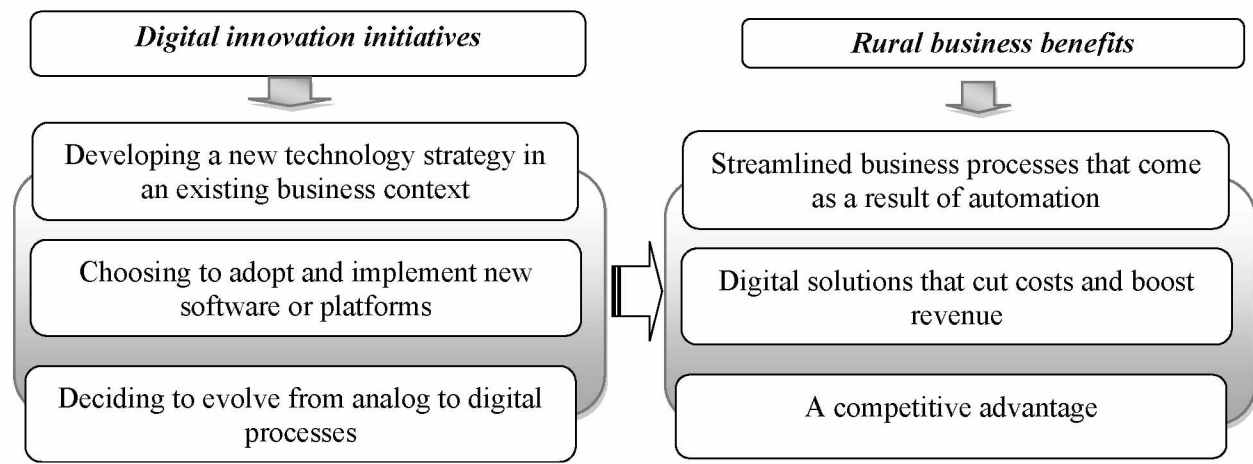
Digital innovation initiatives

Developing a new technology strategy in an existing business context

Choosing to adopt and implement new software or platforms

Deciding to evolve from analog to digital processes

Rural business benefits

Streamlined business processes that come as a result of automation

Digital solutions that cut costs and boost revenue

A competitive advantage